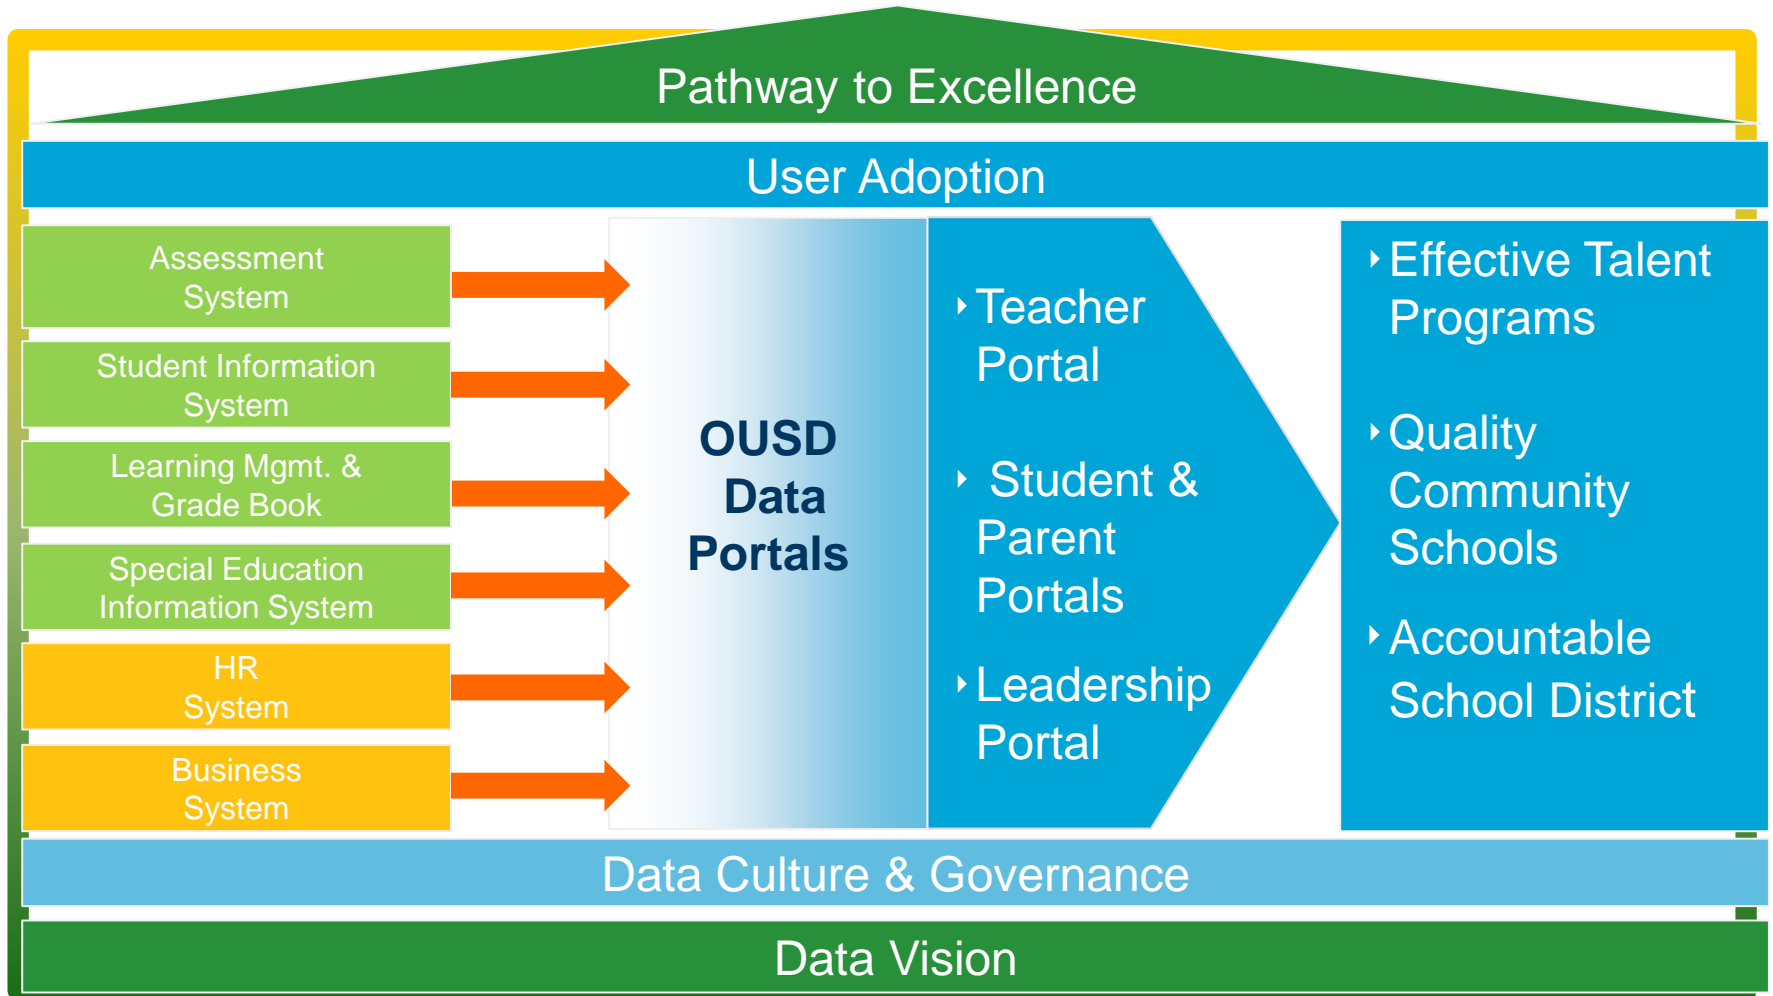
Pathway to Excellence

User Adoption

Assessment System

Student Information System

Learning Mgmt. & Grade Book

Special Education Information System

HR System

Business System

OUSD Data Portals

Teacher Portal

Student & Parent Portals

Leadership Portal

Effective Talent Programs

Quality Community Schools

Accountable School District

Data Culture & Governance

Data Vision